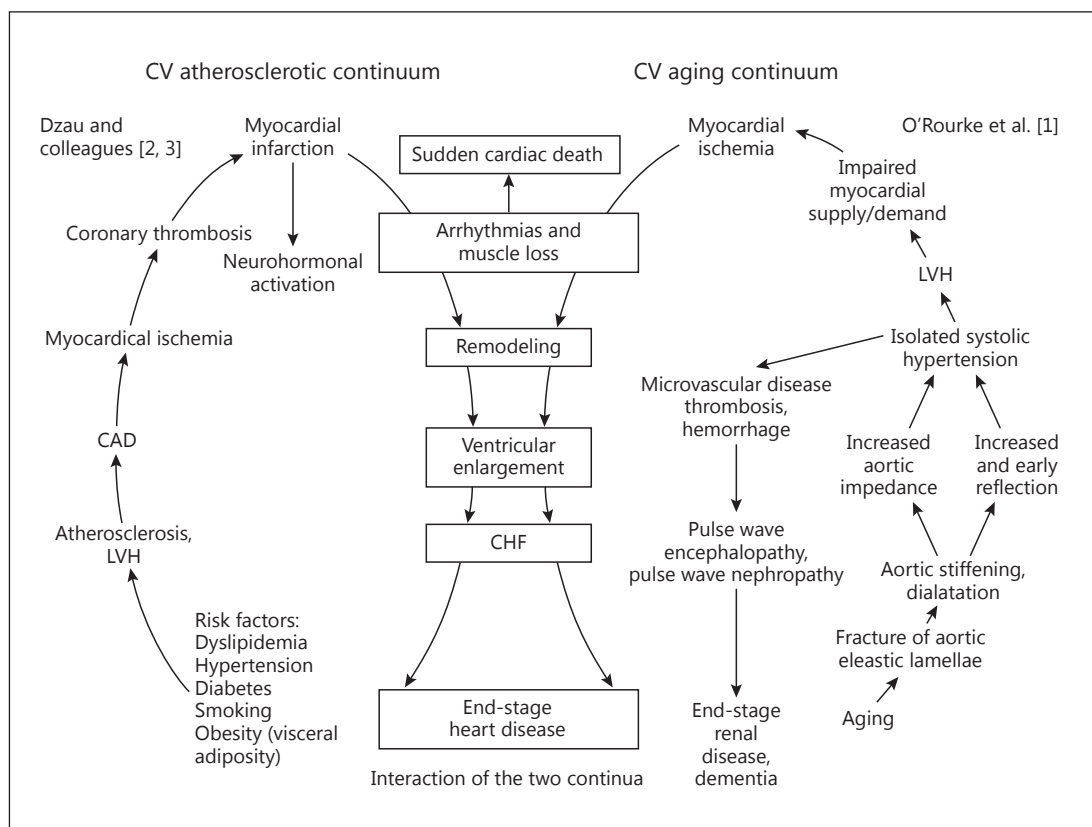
CV atherosclerotic continuum

CV aging continuum

Dzau and colleagues [2, 3]

Myocardial infarction

Sudden cardiac death

Myocardial ischemia

O'Rourke et al. [1]

Impaired myocardial supply/demand

Coronary thrombosis

Arrhythmias and muscle loss

Neurohormonal activation

LVH

Isolated systolic hypertension

Myocardical ischemia

Remodeling

Microvascular disease thrombosis, hemorrhage

CAD

Ventricular enlargement

Increased aortic impedance

Increased and early reflection

Atherosclerosis, LVH

CHF

Pulse wave encephalopathy, pulse wave nephropathy

Aortic stiffening, dialatation

Fracture of aortic eleastic lamellae

Risk factors:
Dyslipidemia
Hypertension
Diabetes
Smoking
Obesity (visceral adiposity)

End-stage heart disease

End-stage renal disease, dementia

Aging

Interaction of the two continua